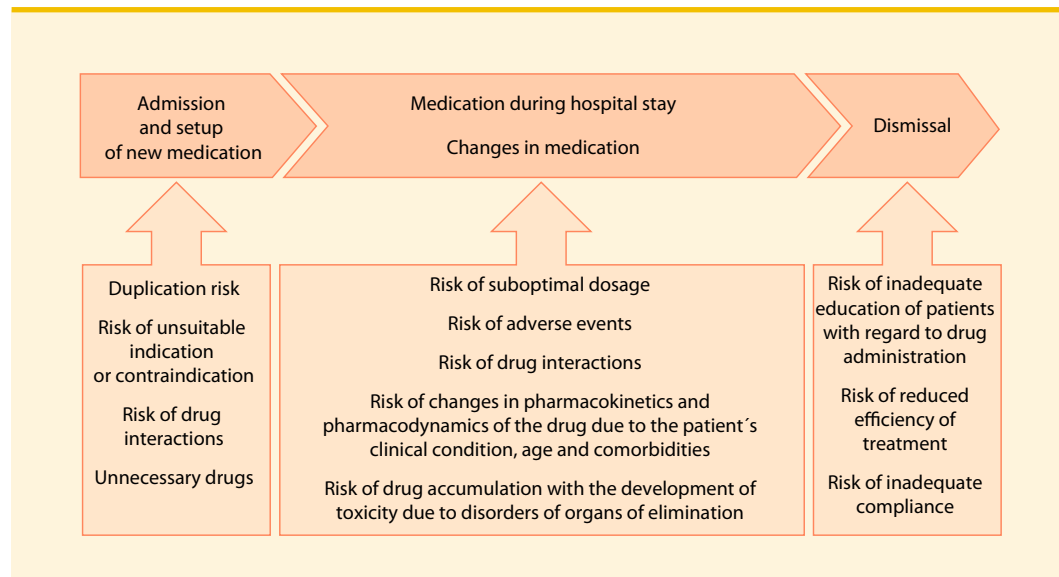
Admission and setup of new medication

Medication during hospital stay

Changes in medication

Dismissal

Duplication risk

Risk of unsuitable indication or contraindication

Risk of drug interactions

Unnecessary drugs

Risk of suboptimal dosage

Risk of adverse events

Risk of drug interactions

Risk of changes in pharmacokinetics and pharmacodynamics of the drug due to the patient´s clinical condition, age and comorbidities

Risk of drug accumulation with the development of toxicity due to disorders of organs of elimination

Risk of inadequate education of patients with regard to drug administration

Risk of reduced efficiency of treatment

Risk of inadequate compliance